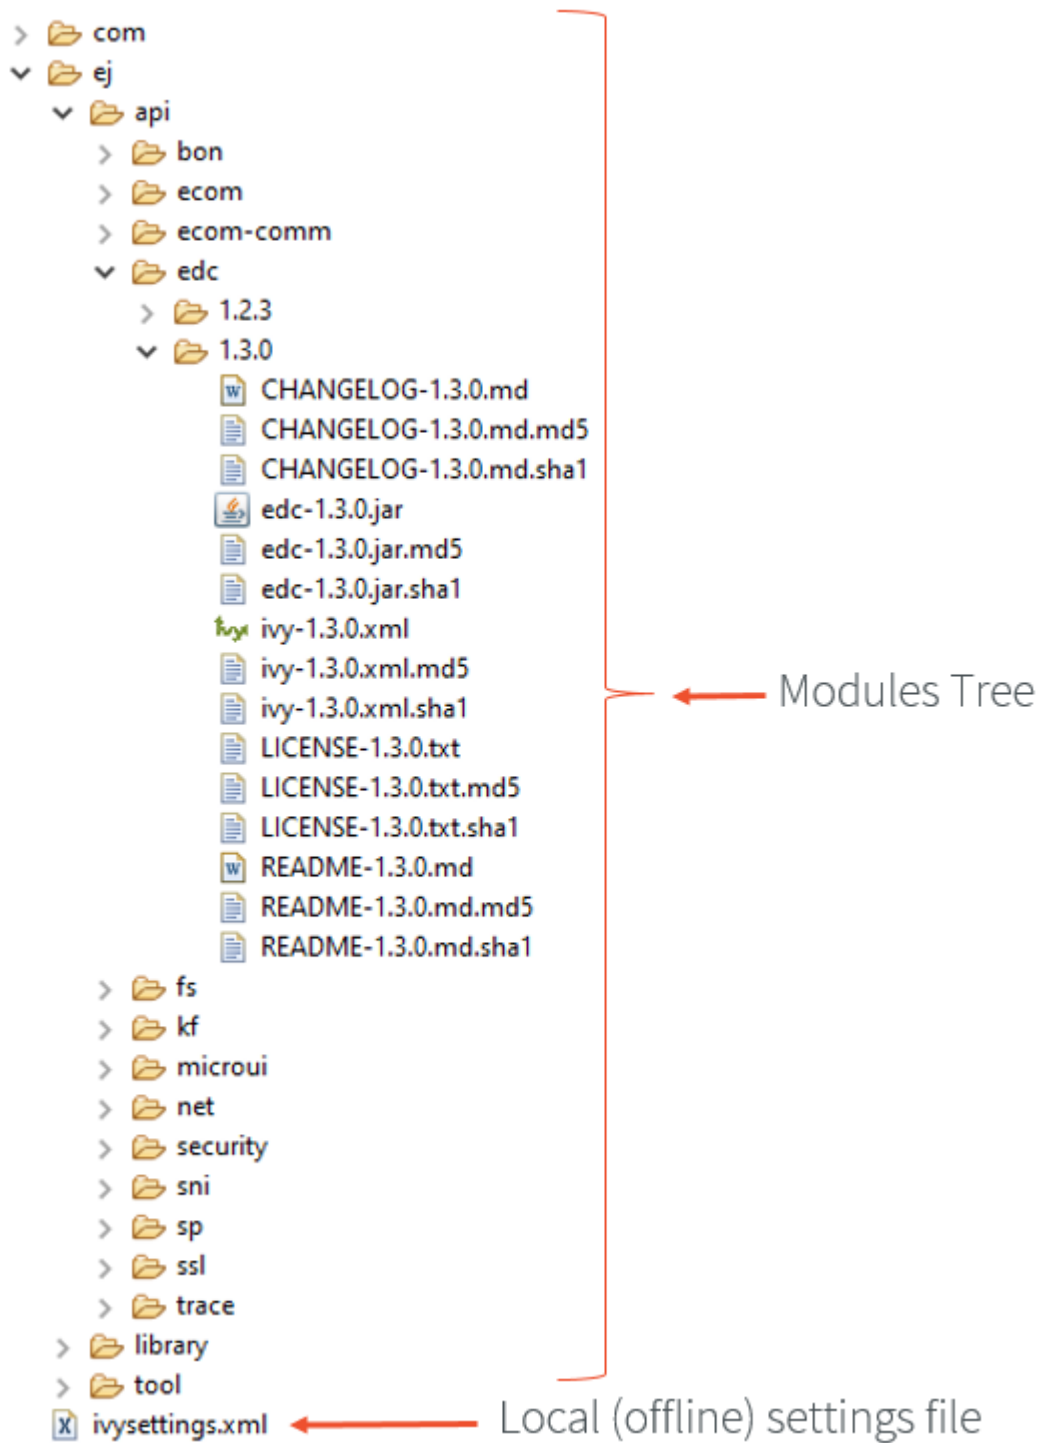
com
ej
api
bon
ecom
ecom-comm
edc
1.2.3
1.3.0
CHANGELOG-1.3.0.md
CHANGELOG-1.3.0.md.md5
CHANGELOG-1.3.0.md.sha1
edc-1.3.0.jar
edc-1.3.0.jar.md5
edc-1.3.0.jar.sha1
ivy-1.3.0.xml
ivy-1.3.0.xml.md5
ivy-1.3.0.xml.sha1
LICENSE-1.3.0.txt
LICENSE-1.3.0.txt.md5
LICENSE-1.3.0.txt.sha1
README-1.3.0.md
README-1.3.0.md.md5
README-1.3.0.md.sha1
fs
kf
microui
net
security
sni
sp
ssl
trace
library
tool
ivysettings.xml

Modules Tree

Local (offline) settings file